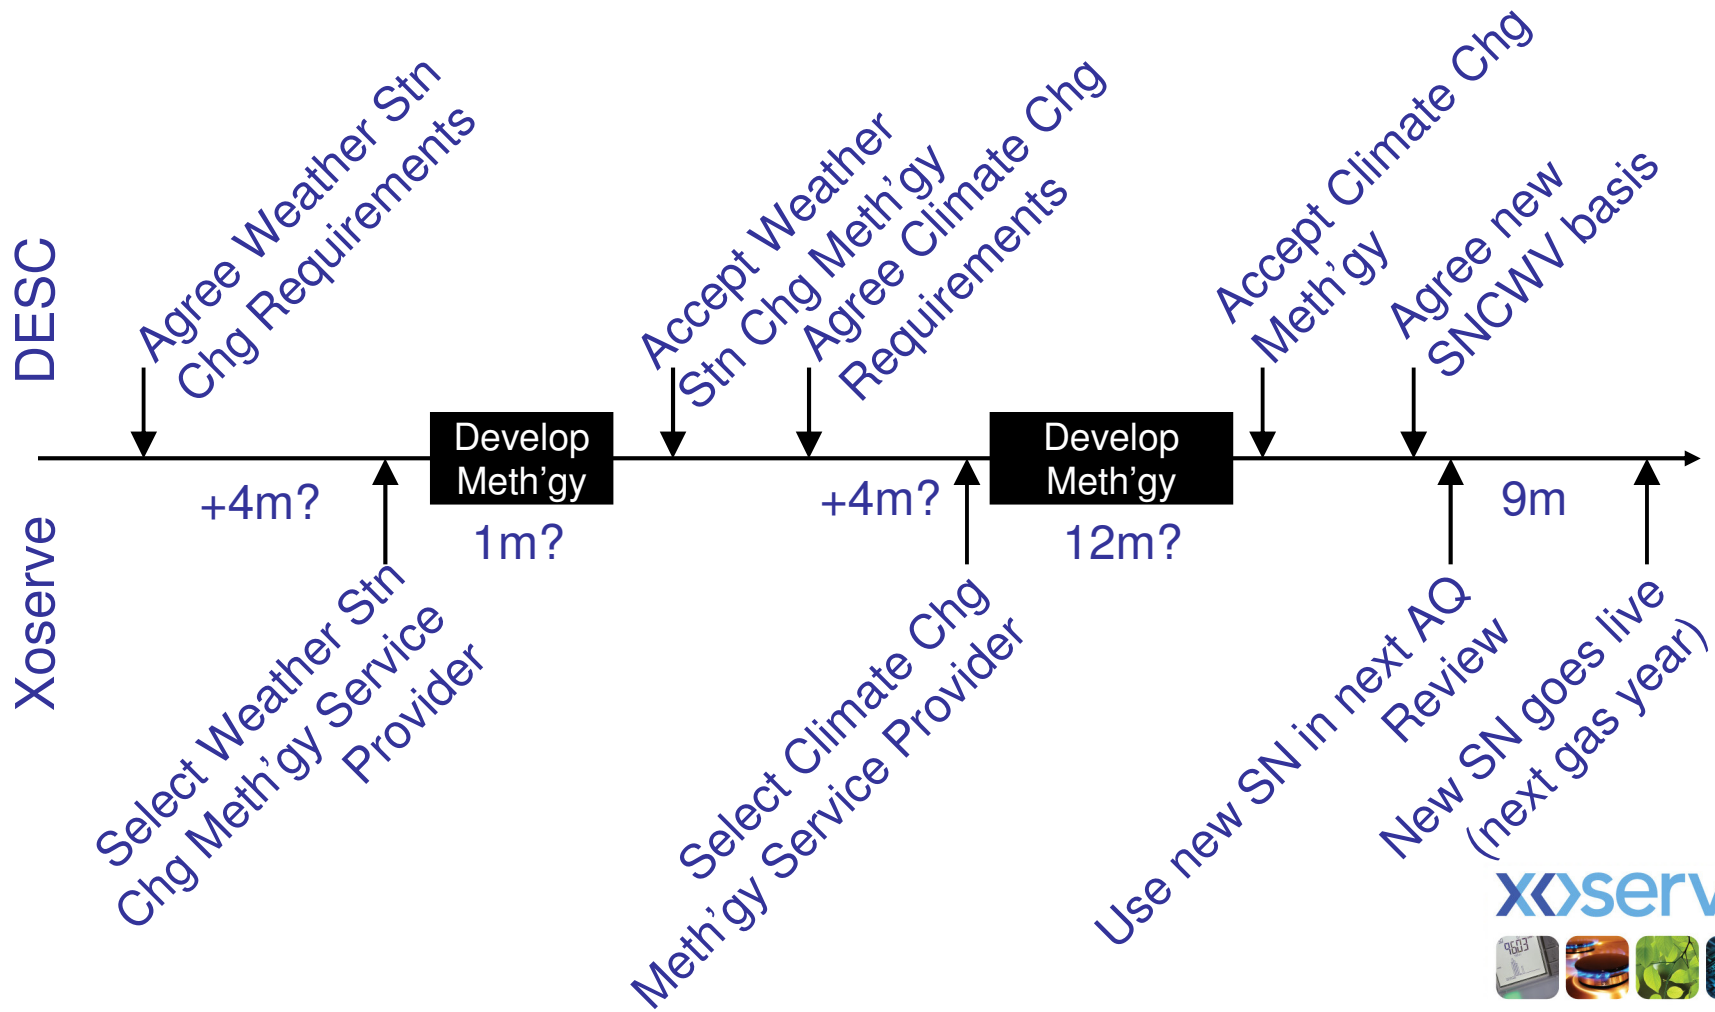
DESC

Agree Weather Stn Chg Requirements

Accept Weather Stn Chg Meth'gy

Agree Climate Chg Requirements

Accept Climate Chg Meth'gy

Agree new SNCWV basis

Develop Meth'gy

Develop Meth'gy

+4m?

1m?

+4m?

12m?

9m

Xoserve

Select Weather Stn Chg Meth'gy Service Provider

Select Climate Chg Meth'gy Service Provider

Use new SN in next AQ Review

New SN goes live (next gas year)

xoserv